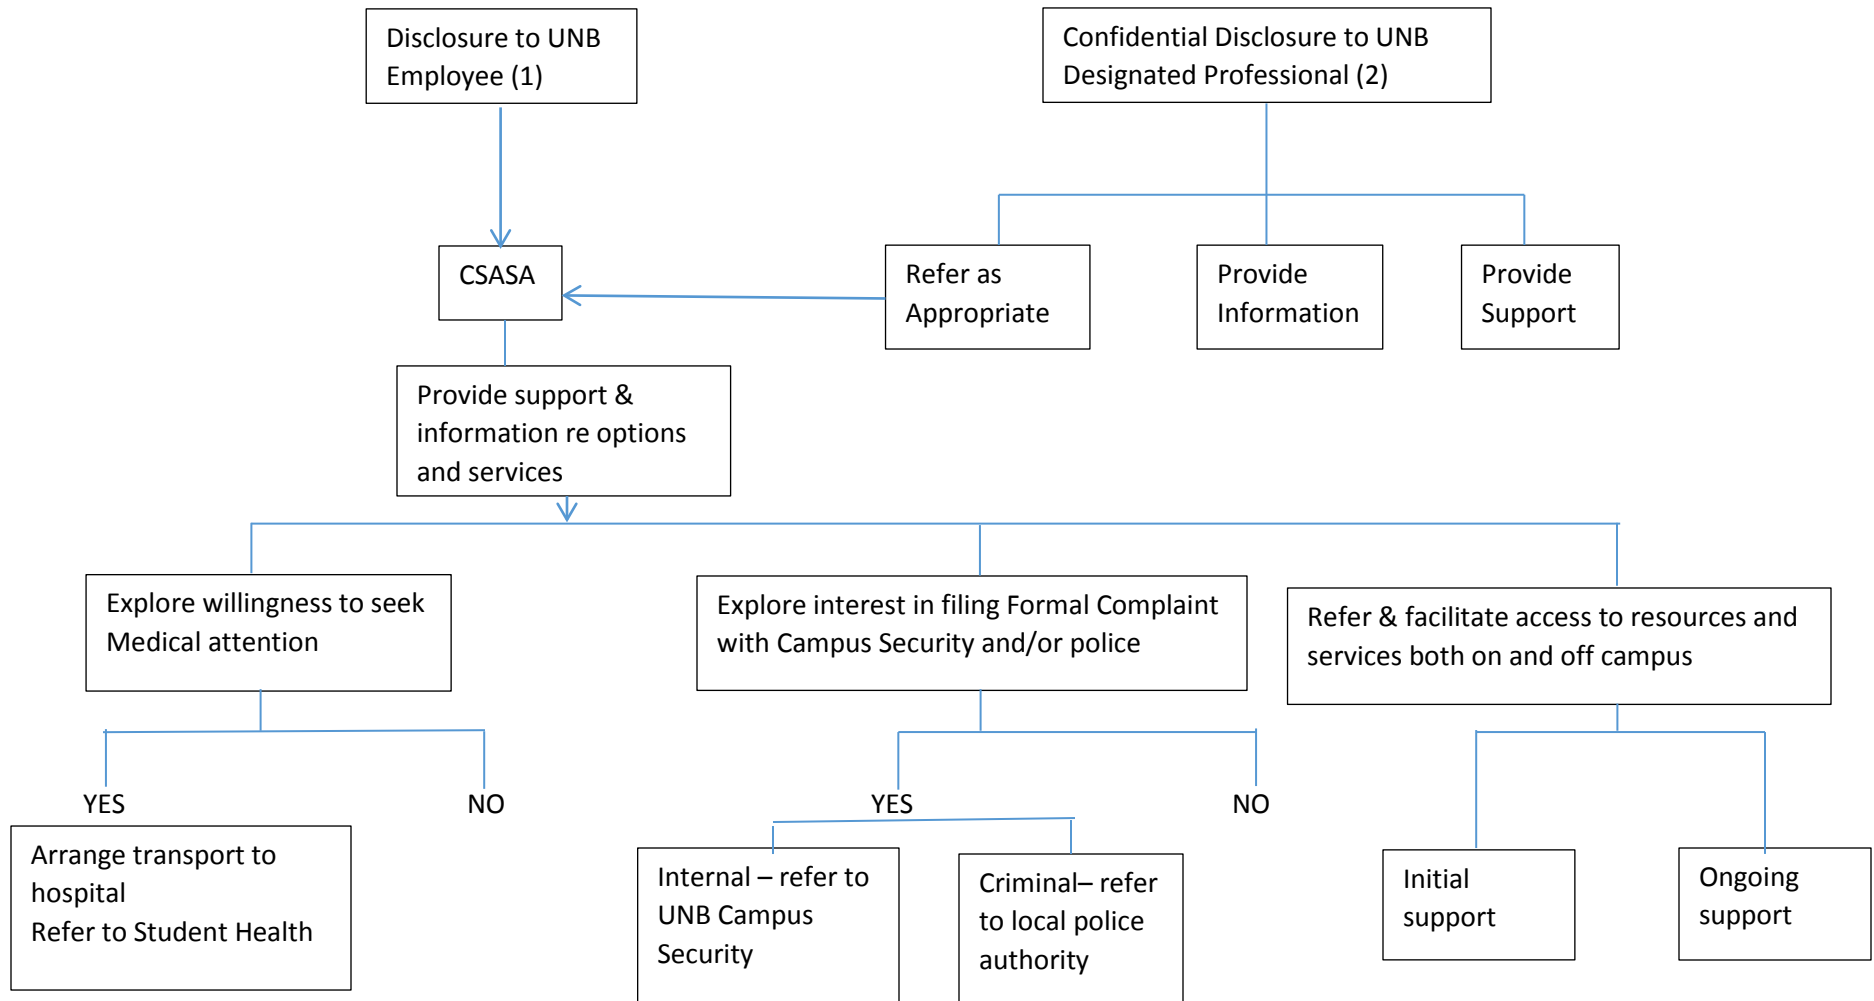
Disclosure to UNB Employee (1)

Confidential Disclosure to UNB Designated Professional (2)

CSASA

Refer as Appropriate

Provide Information

Provide Support

Provide support & information re options and services

Explore willingness to seek Medical attention

Explore interest in filing Formal Complaint with Campus Security and/or police

Refer & facilitate access to resources and services both on and off campus

YES

NO

YES

NO

Arrange transport to hospital
Refer to Student Health

Internal – refer to UNB Campus Security

Criminal– refer to local police authority

Initial support

Ongoing support